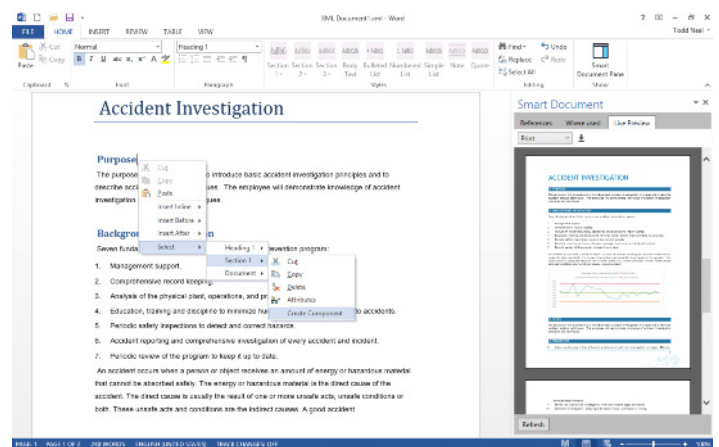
FILE HOME INSERT REVIEW TABLE VIEW

XML Document1.xml - Word

? Todd Neal

Cut
Copy
Paste
Normal
B I U abc x₂ x²
Heading 1
Section 1 Section 2 Section 3 Body Text Bulleted List Numbered List Simple List Note Quote
Find
Replace
Select All
Undo
Redo
Smart Document Pane

Clipboard Font Paragraph Styles Editing Show

Accident Investigation

Purpose

The purpose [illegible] introduce basic accident investigation principles and to describe acci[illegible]es. The employee will demonstrate knowledge of accident investigation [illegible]ques.

Backgro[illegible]n

Seven funda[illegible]evention program:

1. Management support.

2. Comprehensive record keeping.

3. Analysis of the physical plant, operations, and pr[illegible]

4. Education, training and discipline to minimize hu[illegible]to accidents.

5. Periodic safety inspections to detect and correct hazards.

6. Accident reporting and comprehensive investigation of every accident and incident.

7. Periodic review of the program to keep it up to date.

An accident occurs when a person or object receives an amount of energy or hazardous material that cannot be absorbed safely. The energy or hazardous material is the direct cause of the accident. The direct cause is usually the result of one or more unsafe acts, unsafe conditions or both. These unsafe acts and conditions are the indirect causes. A good accident

Cut
Copy
Paste
Insert Inline
Insert Before
Insert After
Select

Heading 1
Section 1
Document

Cut
Copy
Delete
Attributes
Create Component

Smart Document

References Where used Live Preview

Print

ACCIDENT INVESTIGATION

Refresh

PAGE 1 PAGE 1 OF 2 748 WORDS ENGLISH (UNITED STATES) TRACK CHANGES: OFF